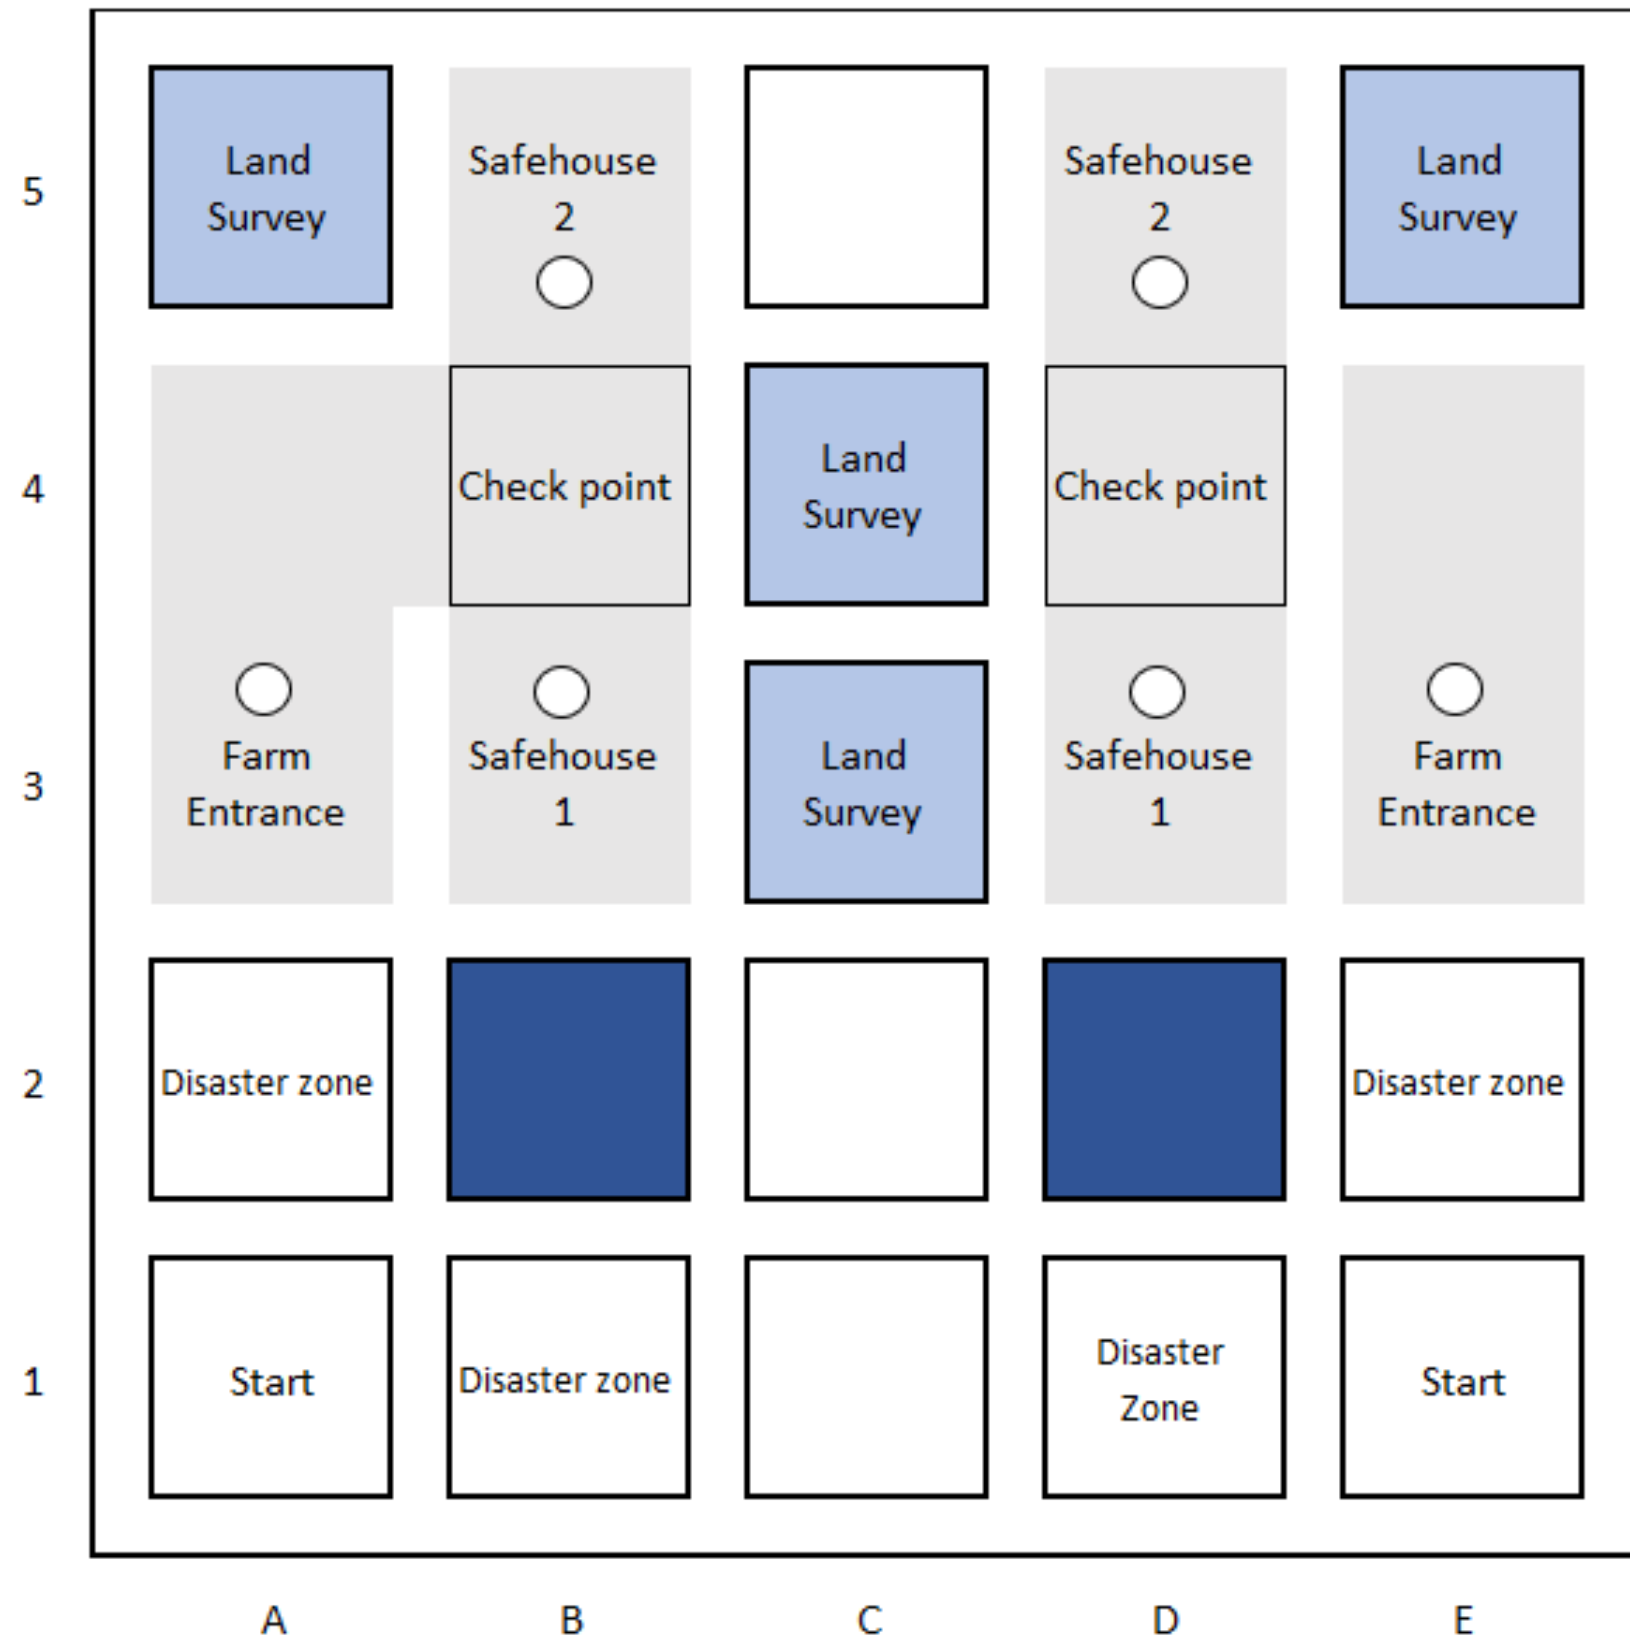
| | A | B | C | D | E |
|---|---|---|---|---|---|
| 5 | Land Survey | Safehouse 2 | | Safehouse 2 | Land Survey |
| 4 | | Check point | Land Survey | Check point | |
| 3 | Farm Entrance | Safehouse 1 | Land Survey | Safehouse 1 | Farm Entrance |
| 2 | Disaster zone | | | | Disaster zone |
| 1 | Start | Disaster zone | | Disaster Zone | Start |